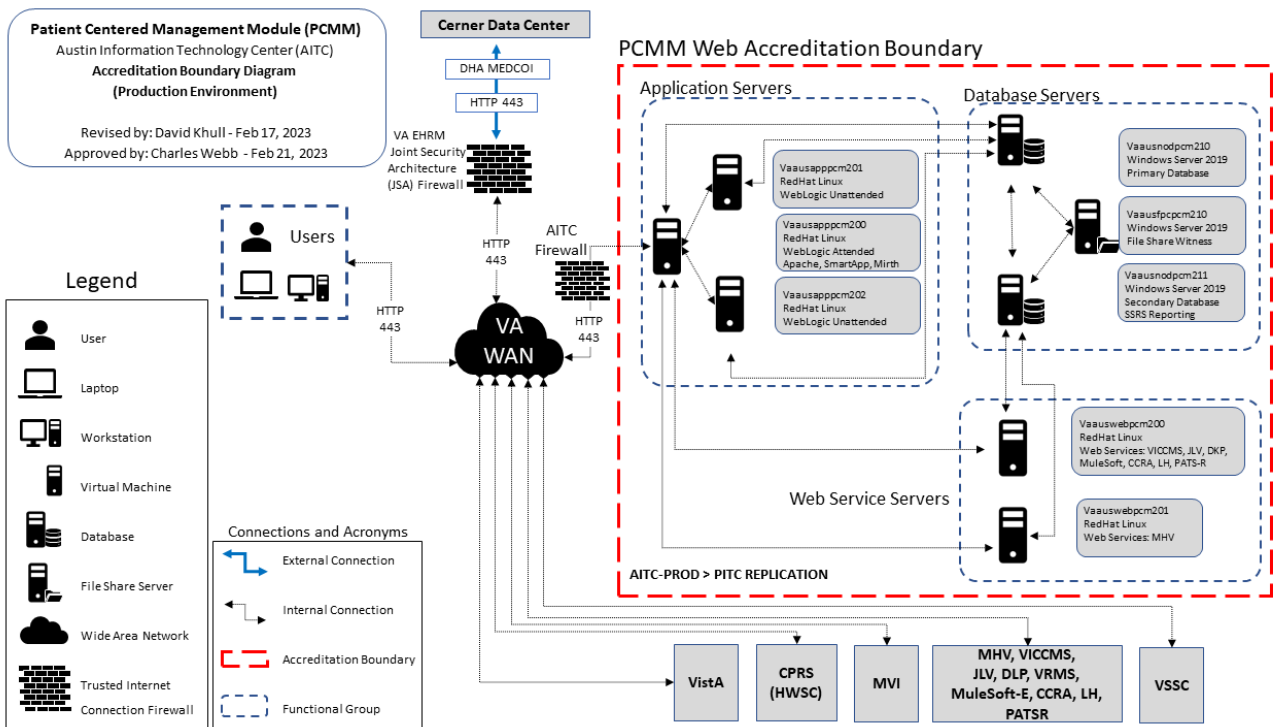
Patient Centered Management Module (PCMM)
Austin Information Technology Center (AITC)
Accreditation Boundary Diagram
(Production Environment)

Revised by: David Khull - Feb 17, 2023
Approved by: Charles Webb - Feb 21, 2023

Cerner Data Center

DHA MEDCOI

HTTP 443

VA EHRM Joint Security Architecture (JSA) Firewall

HTTP 443

Users

HTTP 443

AITC Firewall

HTTP 443

VA WAN

PCMM Web Accreditation Boundary

Application Servers

Vaausapppcm201
RedHat Linux
WebLogic Unattended

Vaausapppcm200
RedHat Linux
WebLogic Attended
Apache, SmartApp, Mirth

Vaausapppcm202
RedHat Linux
WebLogic Unattended

Database Servers

Vaausnodpcm210
Windows Server 2019
Primary Database

Vaausfpcpcm210
Windows Server 2019
File Share Witness

Vaausnodpcm211
Windows Server 2019
Secondary Database
SSRS Reporting

Vaauswebpcm200
RedHat Linux
Web Services: VICCMS, JLV, DKP, MuleSoft, CCRA, LH, PATS-R

Web Service Servers

Vaauswebpcm201
RedHat Linux
Web Services: MHV

AITC-PROD > PITC REPLICATION

Legend

User
Laptop
Workstation
Virtual Machine
Database
File Share Server
Wide Area Network
Trusted Internet Connection Firewall

Connections and Acronyms
External Connection
Internal Connection
Accreditation Boundary
Functional Group

VistA
CPRS (HWSC)
MVI
MHV, VICCMS, JLV, DLP, VRMS, MuleSoft-E, CCRA, LH, PATSR
VSSC